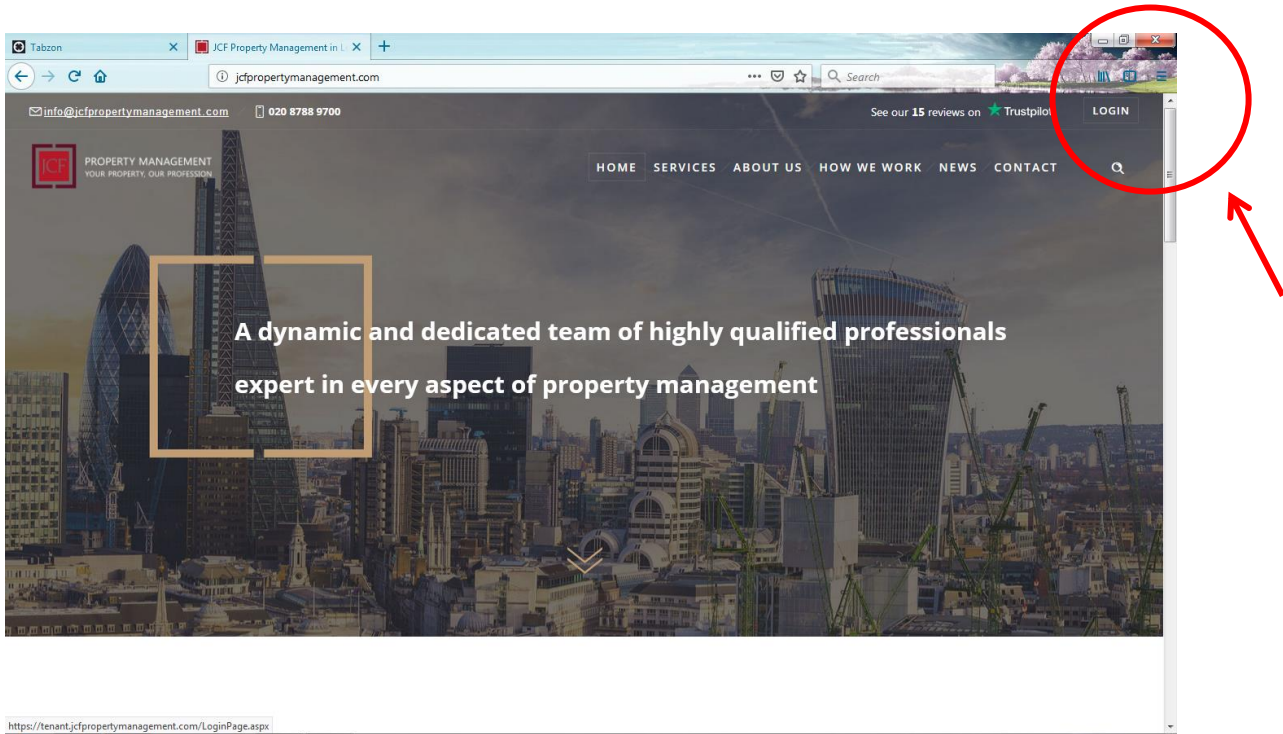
Tabzon
JCF Property Management in L
jcfpropertymanagement.com
Search

info@jcfpropertymanagement.com
020 8788 9700
See our 15 reviews on Trustpilot
LOGIN

JCF PROPERTY MANAGEMENT
YOUR PROPERTY, OUR PROFESSION

HOME SERVICES ABOUT US HOW WE WORK NEWS CONTACT

A dynamic and dedicated team of highly qualified professionals expert in every aspect of property management

https://tenant.jcfpropertymanagement.com/LoginPage.aspx